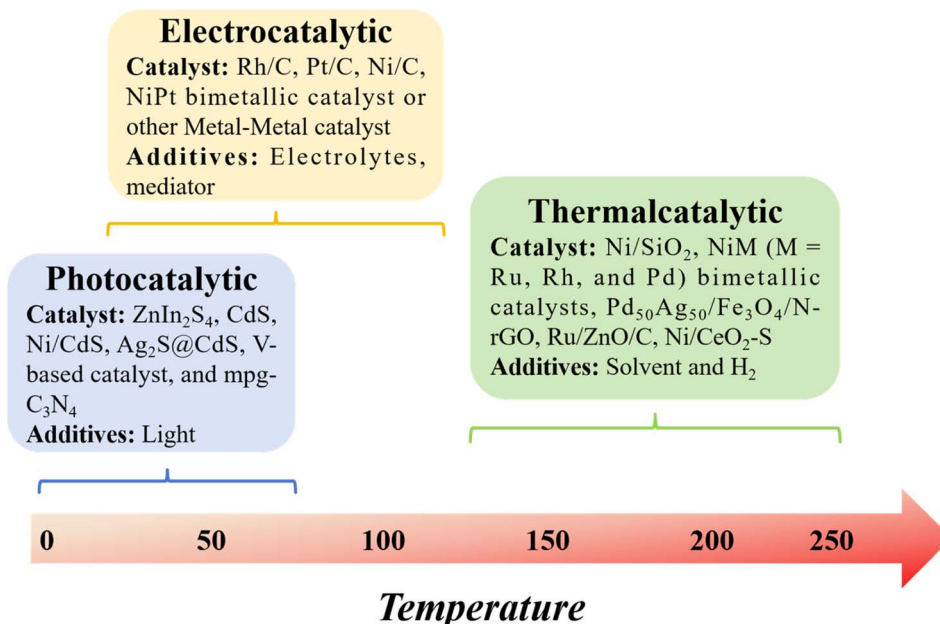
Electrocatalytic
**Catalyst:** Rh/C, Pt/C, Ni/C, NiPt bimetallic catalyst or other Metal-Metal catalyst
**Additives:** Electrolytes, mediator

Photocatalytic
**Catalyst:** $ZnIn_2S_4$, CdS, Ni/CdS, $Ag_2S@CdS$, V-based catalyst, and mpg-$C_3N_4$
**Additives:** Light

Thermalcatalytic
**Catalyst:** $Ni/SiO_2$, NiM (M = Ru, Rh, and Pd) bimetallic catalysts, $Pd_{50}Ag_{50}/Fe_3O_4$/N-rGO, Ru/ZnO/C, $Ni/CeO_2$-S
**Additives:** Solvent and $H_2$

0 50 100 150 200 250

Temperature